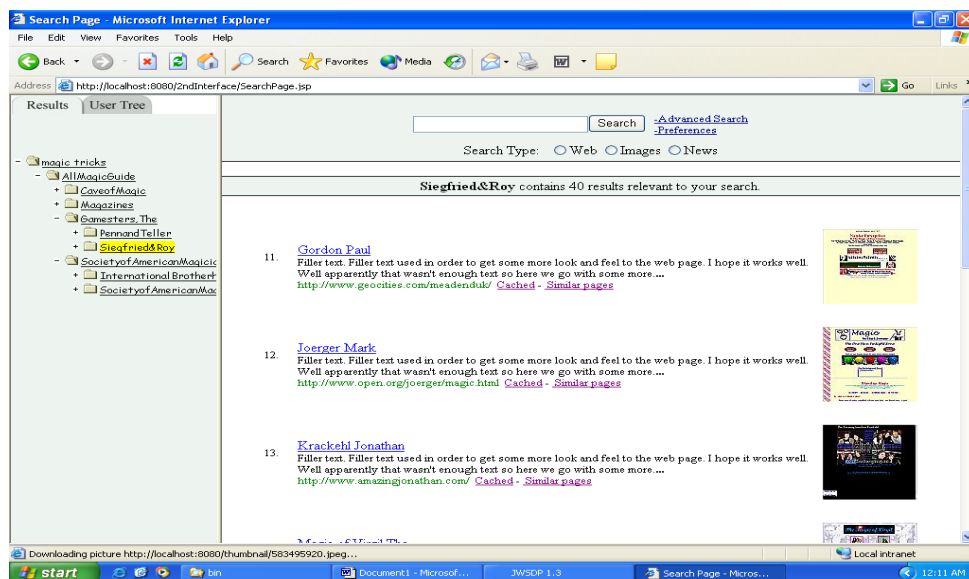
Search Page - Microsoft Internet Explorer

File Edit View Favorites Tools Help

Back Search Favorites Media

Address http://localhost:8080/2ndInterface/SearchPage.jsp Go Links

Results User Tree

- magic tricks
- AllMagicGuide
+ CaveofMagic
+ Magazines
- Gamesters, The
+ PennandTeller
+ Siegfried&Roy
- SocietyofAmericanMagicic
+ International Brothert
+ SocietyofAmericanMac

Search -Advanced Search -Preferences

Search Type: Web Images News

Siegfried&Roy contains 40 results relevant to your search.

11. Gordon Paul
Filler text. Filler text used in order to get some more look and feel to the web page. I hope it works well. Well apparently that wasn't enough text so here we go with some more....
http://www.geocities.com/meadenduk/ Cached - Similar pages

12. Joerger Mark
Filler text. Filler text used in order to get some more look and feel to the web page. I hope it works well. Well apparently that wasn't enough text so here we go with some more....
http://www.open.org/joerger/magic.html Cached - Similar pages

13. Krackehl Jonathan
Filler text. Filler text used in order to get some more look and feel to the web page. I hope it works well. Well apparently that wasn't enough text so here we go with some more....
http://www.amazingjonathan.com/ Cached - Similar pages

Magic of Virgil The

Downloading picture http://localhost:8080/thumbnail/583495920.jpeg...

Local intranet

start bin Document1 - Microsof... JWSDP 1.3 Search Page - Micros... 12:11 AM